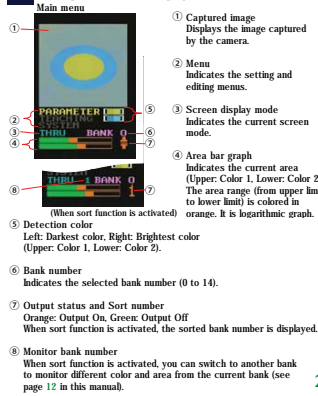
Main menu

①

PARAMETER

②

⑤

③ THRU BANK 0 ⑥

④

⑦

⑧ THRU 1 BANK 0 ⑦

(When sort function is activated)

① Captured image
Displays the image captured by the camera.

② Menu
Indicates the setting and editing menus.

③ Screen display mode
Indicates the current screen mode.

④ Area bar graph
Indicates the current area (Upper: Color 1, Lower: Color 2). The area range (from upper limit to lower limit) is colored in orange. It is logarithmic graph.

⑤ Detection color
Left: Darkest color, Right: Brightest color (Upper: Color 1, Lower: Color 2).

⑥ Bank number
Indicates the selected bank number (0 to 14).

⑦ Output status and Sort number
Orange: Output On, Green: Output Off
When sort function is activated, the sorted bank number is displayed.

⑧ Monitor bank number
When sort function is activated, you can switch to another bank to monitor different color and area from the current bank (see page 12 in this manual).

2